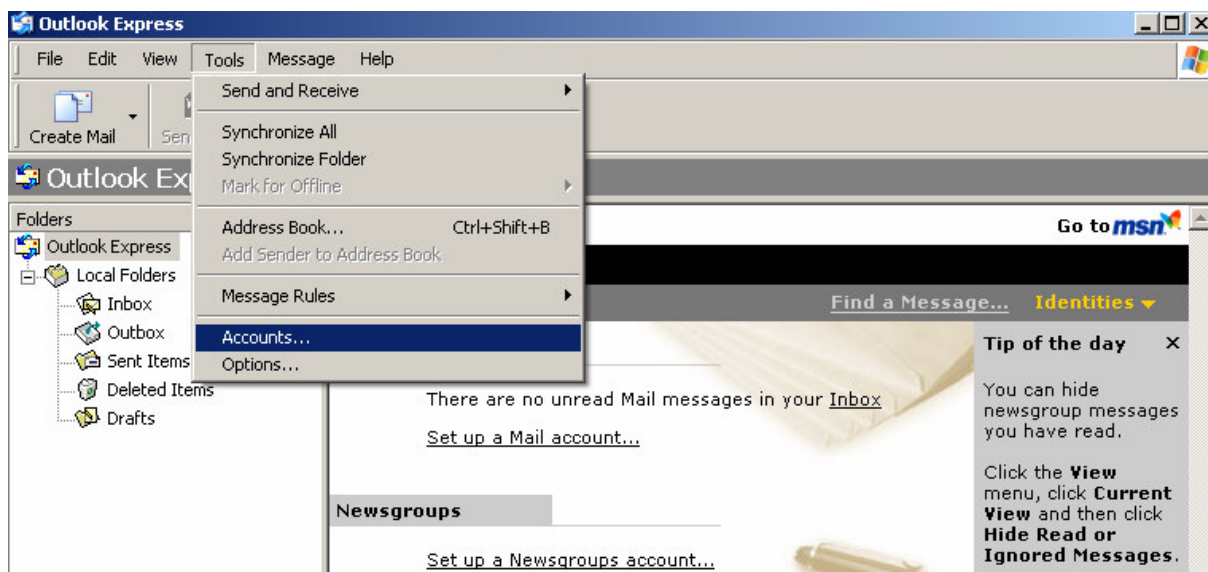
Outlook Express

File Edit View Tools Message Help

Create Mail Sen

Send and Receive

Synchronize All
Synchronize Folder
Mark for Offline

Address Book... Ctrl+Shift+B
Add Sender to Address Book

Message Rules

Accounts...
Options...

Outlook Ex

Folders
Outlook Express
Local Folders
Inbox
Outbox
Sent Items
Deleted Items
Drafts

Go to msn

Find a Message... Identities

There are no unread Mail messages in your Inbox

Set up a Mail account...

Newsgroups

Set up a Newsgroups account...

Tip of the day ×

You can hide newsgroup messages you have read.

Click the **View** menu, click **Current View** and then click **Hide Read or Ignored Messages**.